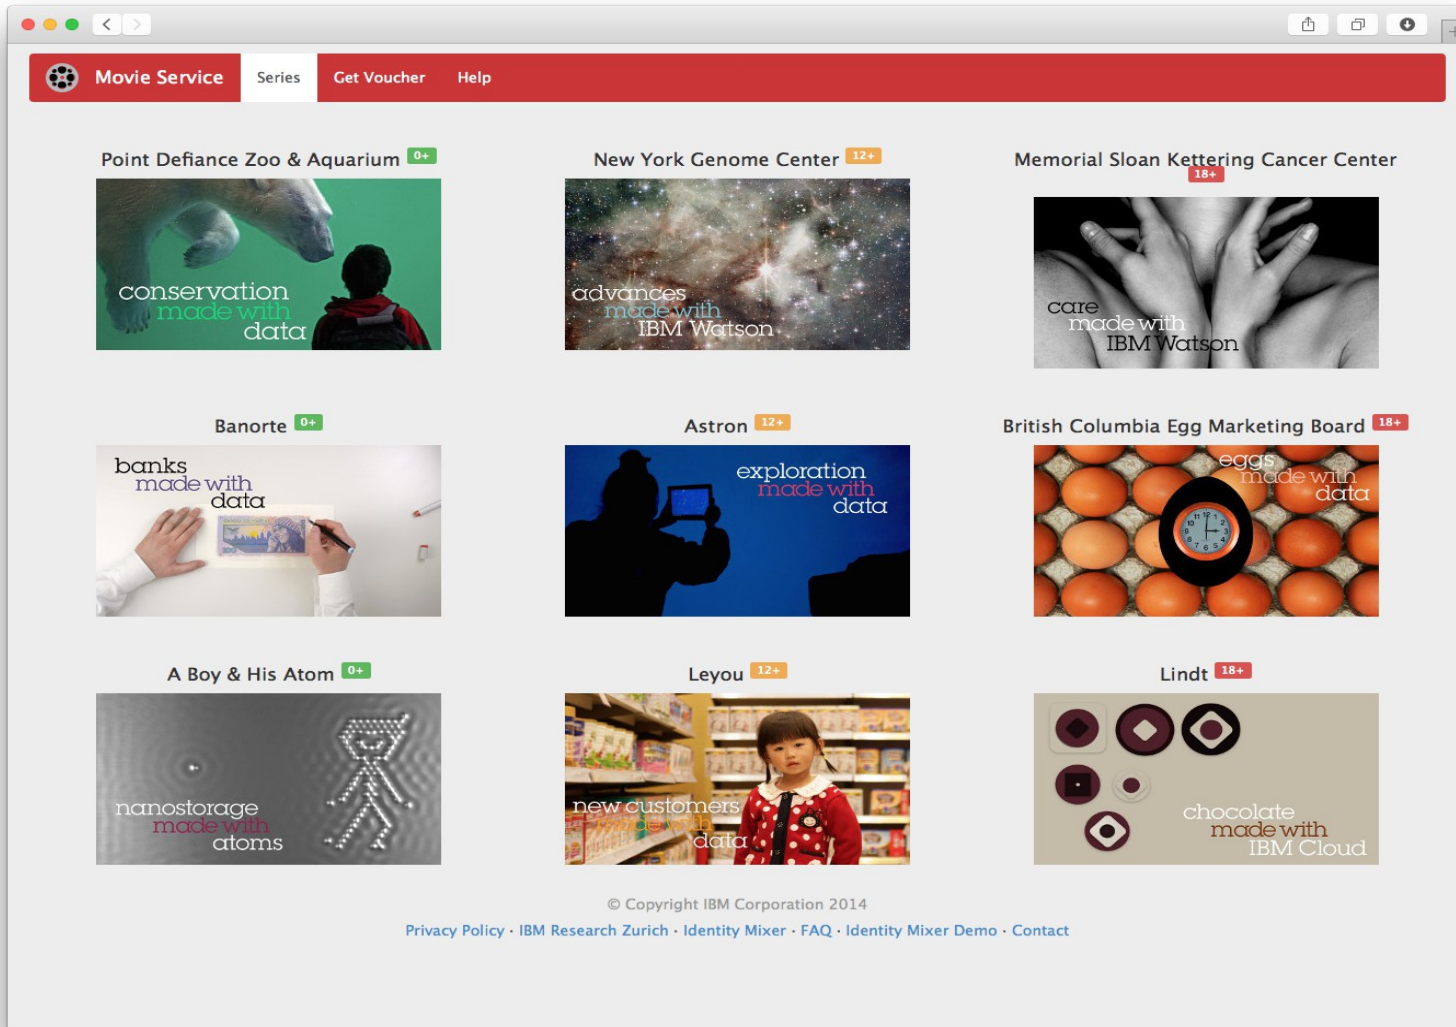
Movie Service Series Get Voucher Help

Point Defiance Zoo & Aquarium 0+

conservation made with data

New York Genome Center 12+

advances made with IBM Watson

Memorial Sloan Kettering Cancer Center 18+

care made with IBM Watson

Banorte 0+

banks made with data

Astron 12+

exploration made with data

British Columbia Egg Marketing Board 18+

eggs made with data

A Boy & His Atom 0+

nanostorage made with atoms

Leyou 12+

new customers made with data

Lindt 18+

chocolate made with IBM Cloud

© Copyright IBM Corporation 2014

Privacy Policy · IBM Research Zurich · Identity Mixer · FAQ · Identity Mixer Demo · Contact